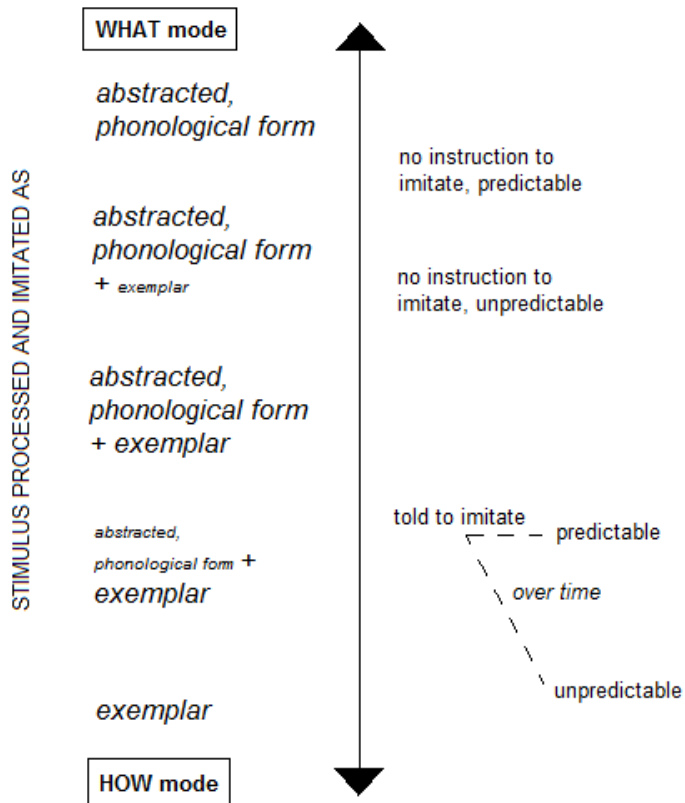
WHAT mode

STIMULUS PROCESSED AND IMITATED AS

abstracted, phonological form

no instruction to imitate, predictable

abstracted, phonological form + exemplar

no instruction to imitate, unpredictable

abstracted, phonological form + exemplar

abstracted, phonological form + exemplar

told to imitate

predictable

over time

unpredictable

exemplar

HOW mode